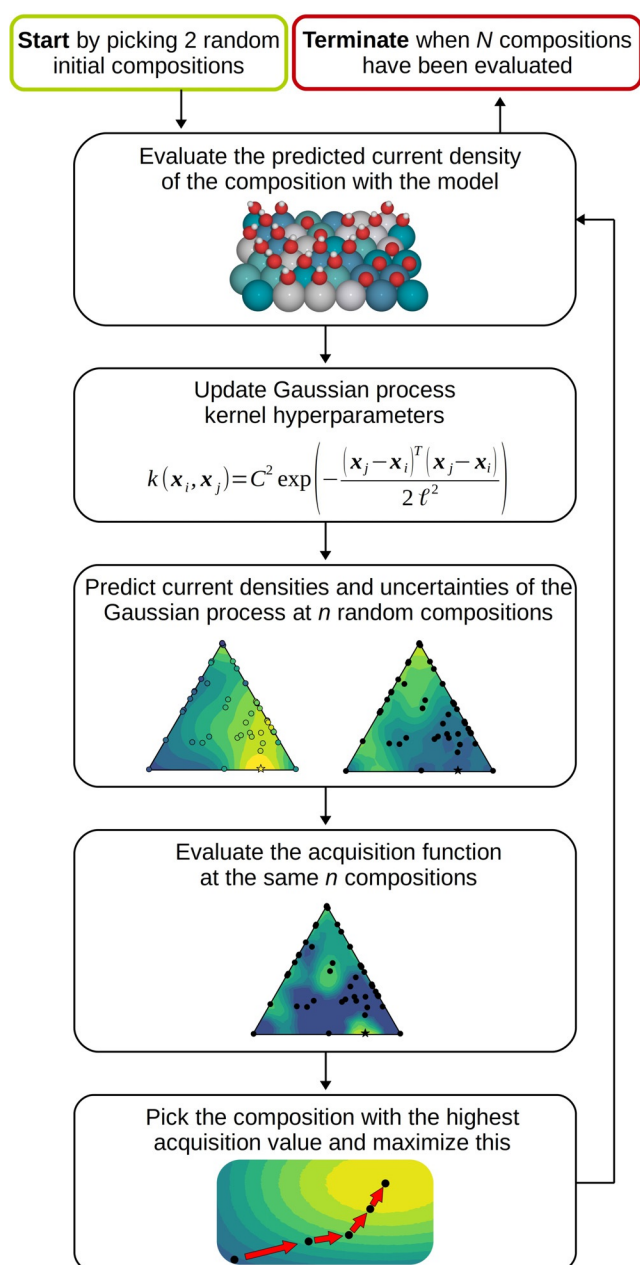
**Start** by picking 2 random initial compositions

**Terminate** when $N$ compositions have been evaluated

Evaluate the predicted current density of the composition with the model

Update Gaussian process kernel hyperparameters

$k(\boldsymbol{x}_i, \boldsymbol{x}_j) = C^2 \exp\left(-\frac{(\boldsymbol{x}_j - \boldsymbol{x}_i)^T (\boldsymbol{x}_j - \boldsymbol{x}_i)}{2\ell^2}\right)$

Predict current densities and uncertainties of the Gaussian process at $n$ random compositions

Evaluate the acquisition function at the same $n$ compositions

Pick the composition with the highest acquisition value and maximize this